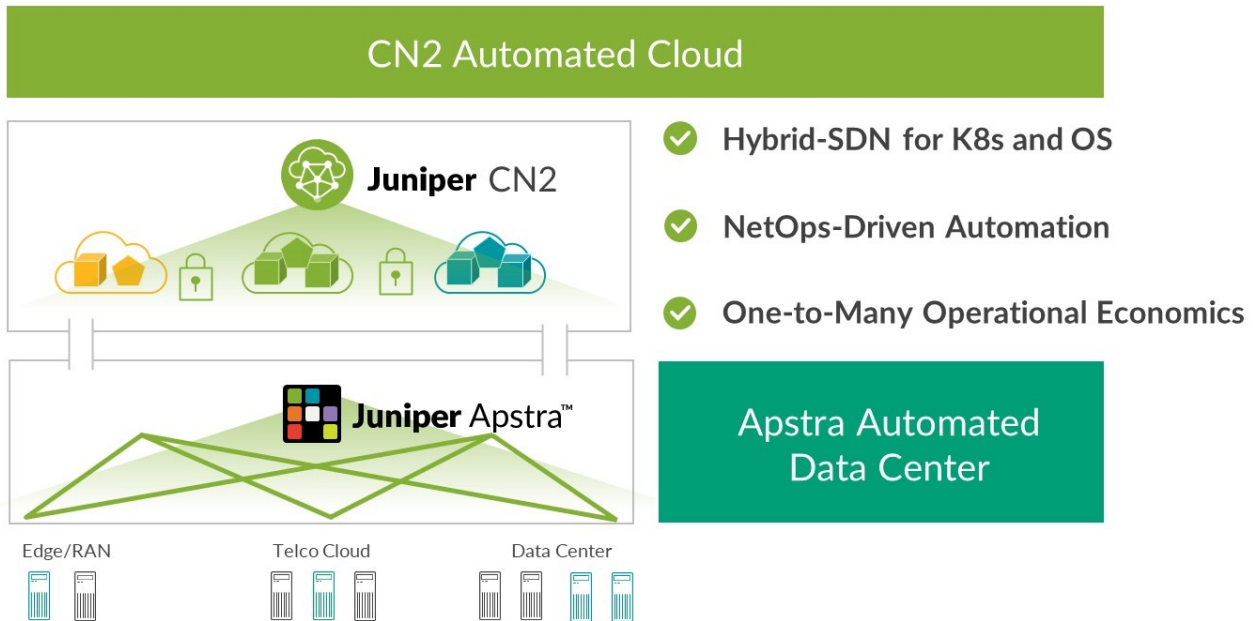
CN2 Automated Cloud

Juniper CN2

Hybrid-SDN for K8s and OS

NetOps-Driven Automation

One-to-Many Operational Economics

Juniper Apstra™

Apstra Automated Data Center

Edge/RAN

Telco Cloud

Data Center